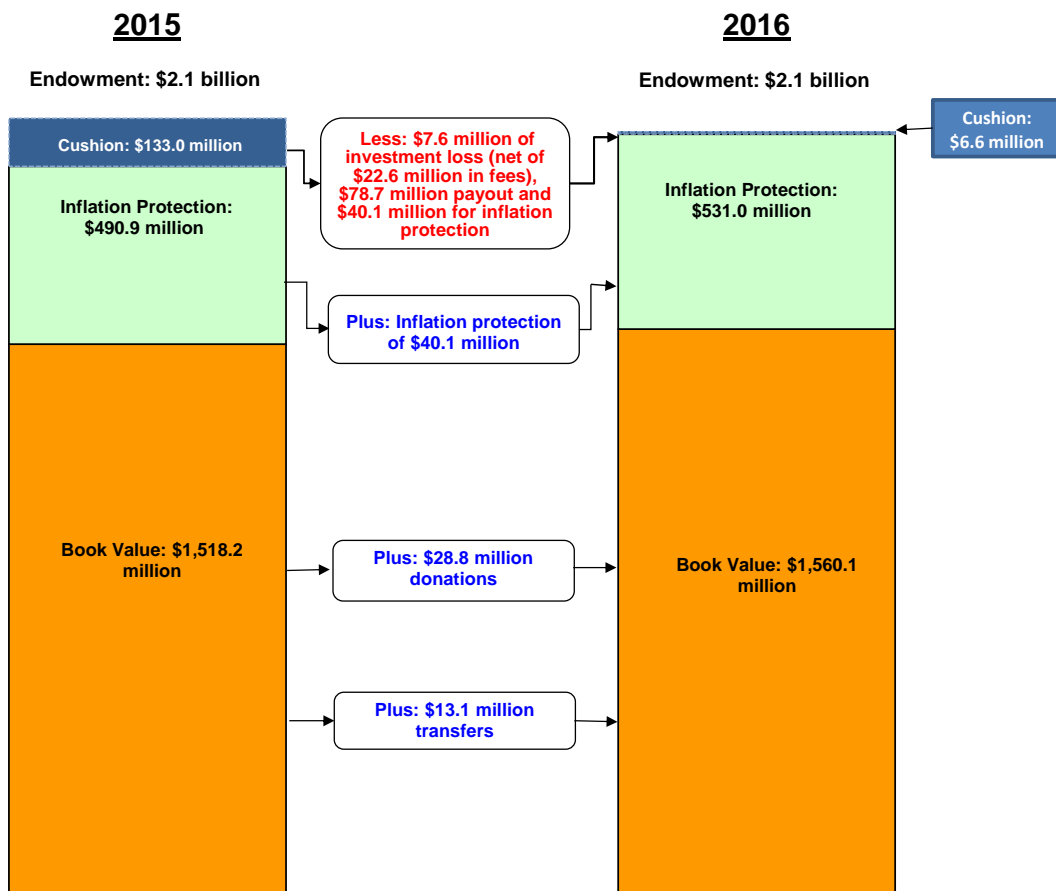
2015

Endowment: $2.1 billion

Cushion: $133.0 million

Inflation Protection: $490.9 million

Book Value: $1,518.2 million

Less: $7.6 million of investment loss (net of $22.6 million in fees), $78.7 million payout and $40.1 million for inflation protection

Plus: Inflation protection of $40.1 million

Plus: $28.8 million donations

Plus: $13.1 million transfers

2016

Endowment: $2.1 billion

Cushion: $6.6 million

Inflation Protection: $531.0 million

Book Value: $1,560.1 million